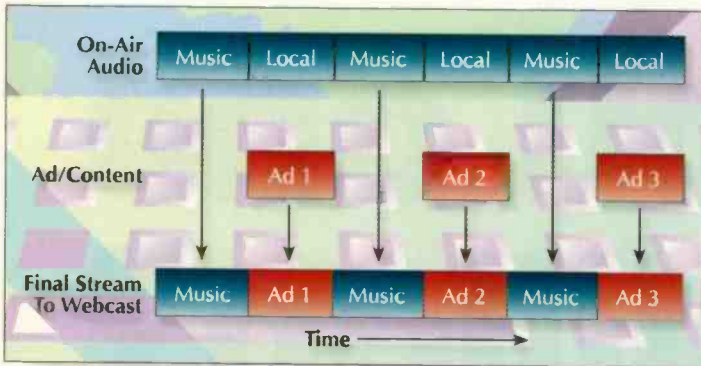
On-Air Audio

| Music | Local | Music | Local | Music | Local |
|---|---|---|---|---|---|

Ad/Content

Ad 1

Ad 2

Ad 3

Final Stream To Webcast

| Music | Ad 1 | Music | Ad 2 | Music | Ad 3 |
|---|---|---|---|---|---|

Time